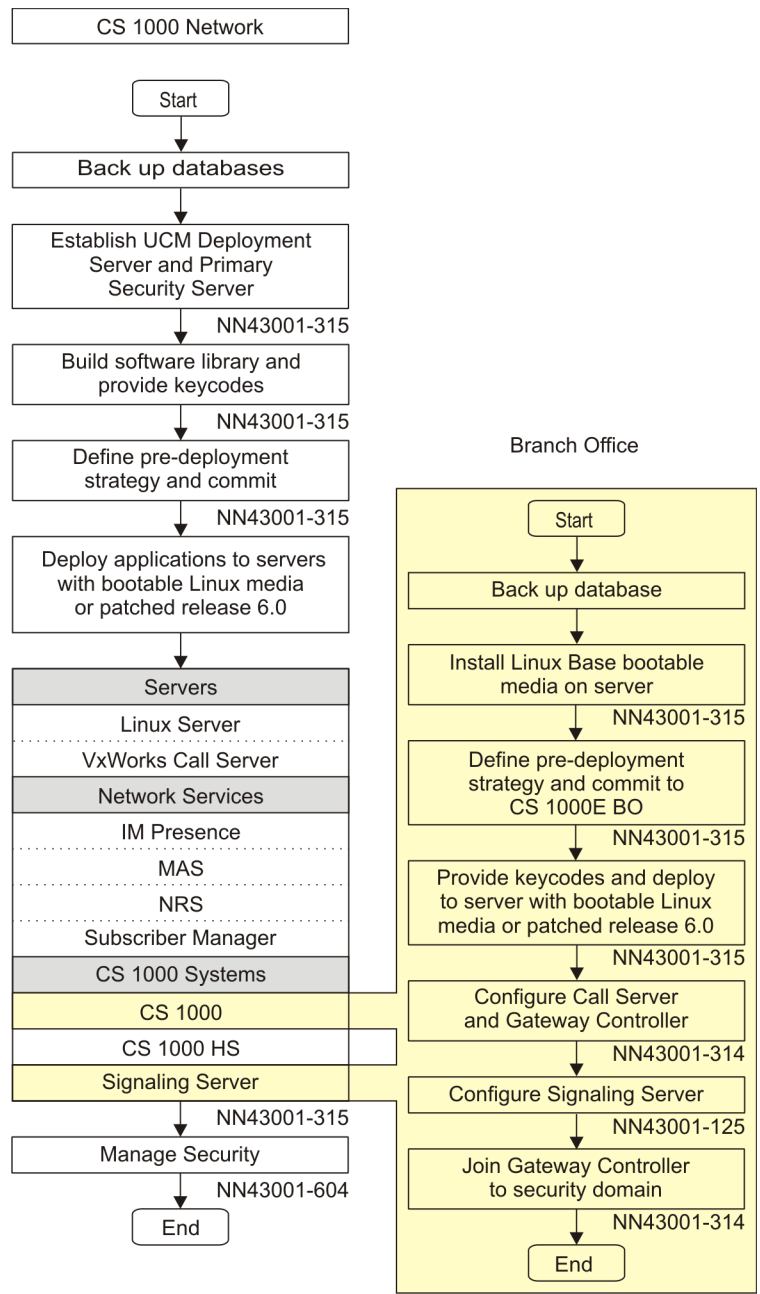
CS 1000 Network

Start

Back up databases

Establish UCM Deployment Server and Primary Security Server

NN43001-315

Build software library and provide keycodes

NN43001-315

Define pre-deployment strategy and commit

NN43001-315

Deploy applications to servers with bootable Linux media or patched release 6.0

Servers

Linux Server

VxWorks Call Server

Network Services

IM Presence

MAS

NRS

Subscriber Manager

CS 1000 Systems

CS 1000

CS 1000 HS

Signaling Server

NN43001-315

Manage Security

NN43001-604

End

Branch Office

Start

Back up database

Install Linux Base bootable media on server

NN43001-315

Define pre-deployment strategy and commit to CS 1000E BO

NN43001-315

Provide keycodes and deploy to server with bootable Linux media or patched release 6.0

NN43001-315

Configure Call Server and Gateway Controller

NN43001-314

Configure Signaling Server

NN43001-125

Join Gateway Controller to security domain

NN43001-314

End